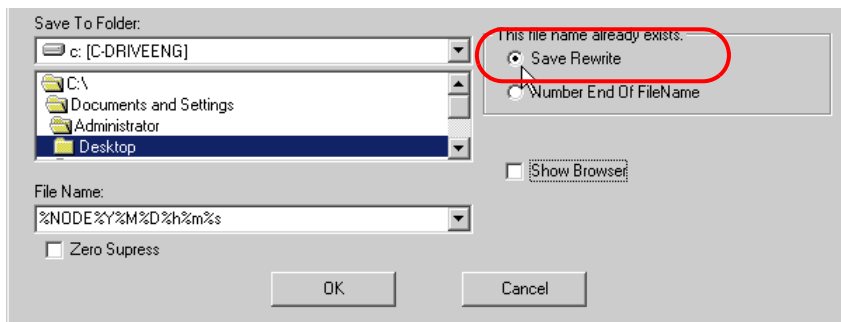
Save To Folder:

c: [C-DRIVEENG]

C:\

Documents and Settings

Administrator

Desktop

This file name already exists.

Save Rewrite

Number End Of FileName

Show Browser

File Name:

%NODE%Y%M%D%h%m%s

Zero Supress

OK

Cancel